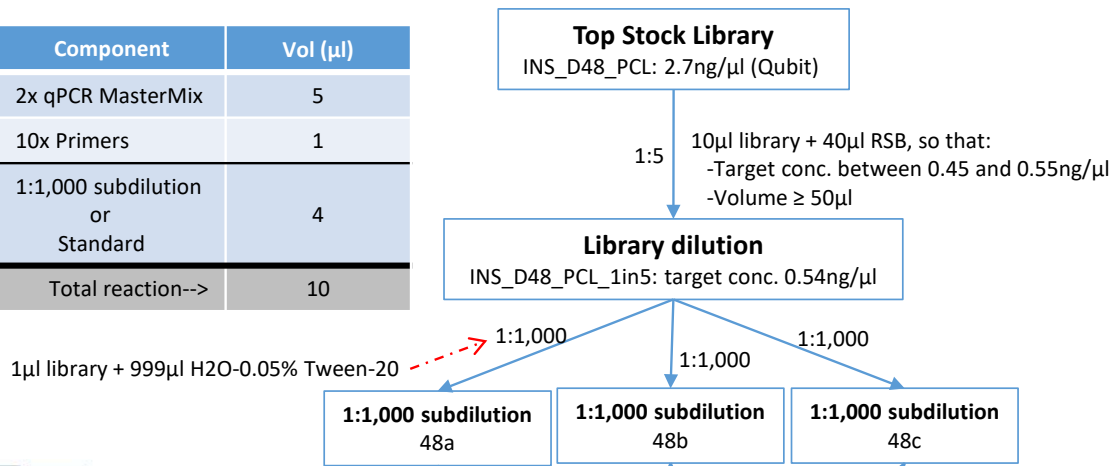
| Component | Vol (µl) |
|---|---|
| 2x qPCR MasterMix | 5 |
| 10x Primers | 1 |
| 1:1,000 subdilution or Standard | 4 |
| Total reaction--> | 10 |

**Top Stock Library**
INS_D48_PCL: 2.7ng/µl (Qubit)

1:5

10µl library + 40µl RSB, so that:
-Target conc. between 0.45 and 0.55ng/µl
-Volume ≥ 50µl

**Library dilution**
INS_D48_PCL_1in5: target conc. 0.54ng/µl

1µl library + 999µl H2O-0.05% Tween-20

1:1,000

1:1,000

1:1,000

**1:1,000 subdilution**
48a

**1:1,000 subdilution**
48b

**1:1,000 subdilution**
48c